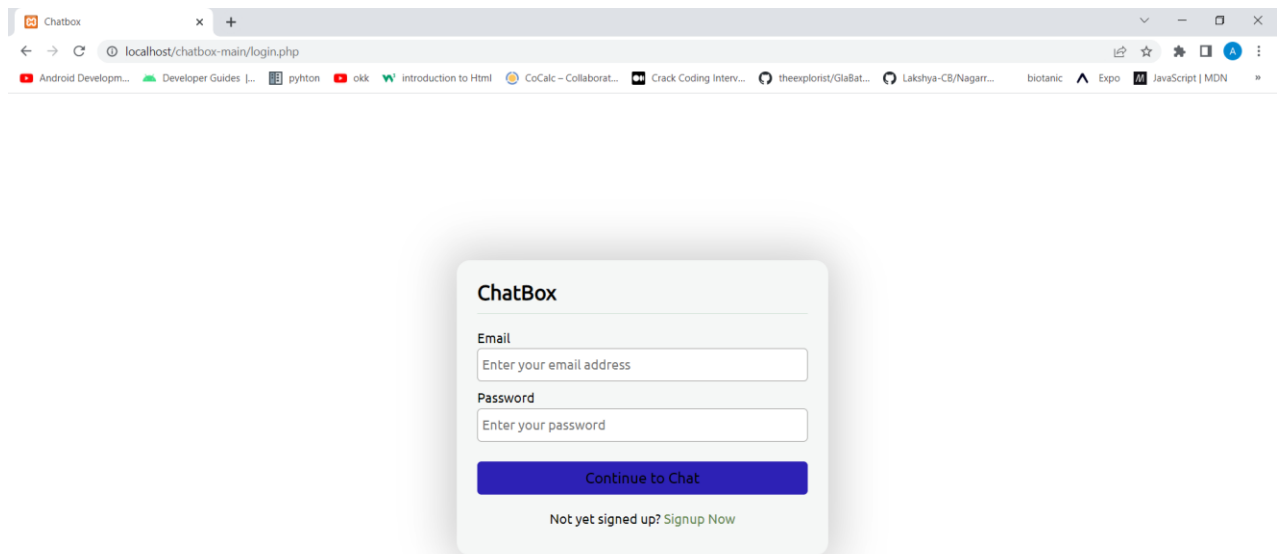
Chatbox × +

localhost/chatbox-main/login.php

Android Developm... Developer Guides |... pyhton okk introduction to Html CoCalc – Collaborat... Crack Coding Interv... theexplorist/GlaBat... Lakshya-CB/Nagarr... biotanic Expo JavaScript | MDN »

ChatBox

Email

Enter your email address

Password

Enter your password

Continue to Chat

Not yet signed up? Signup Now